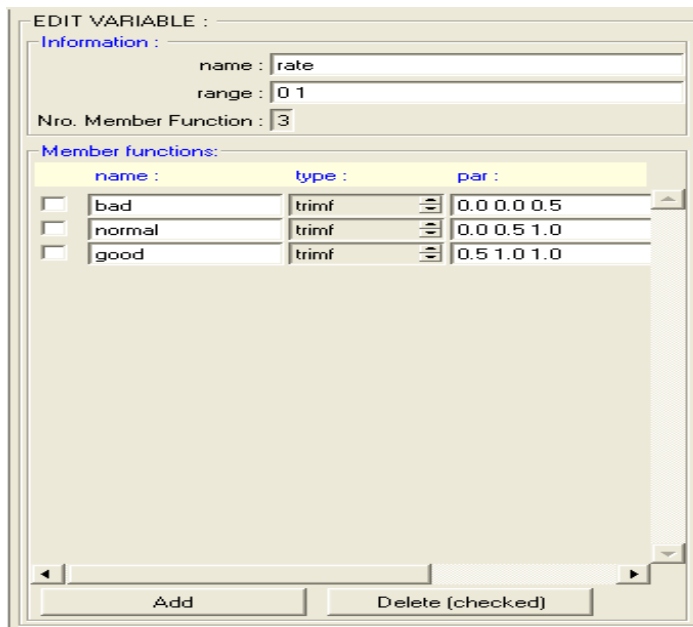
EDIT VARIABLE :

Information :

name : rate

range : 0 1

Nro. Member Function : 3

Member functions:

| | name : | type : | par : |
|---|---|---|---|
| | bad | trimf | 0.0 0.0 0.5 |
| | normal | trimf | 0.0 0.5 1.0 |
| | good | trimf | 0.5 1.0 1.0 |

Add

Delete (checked)